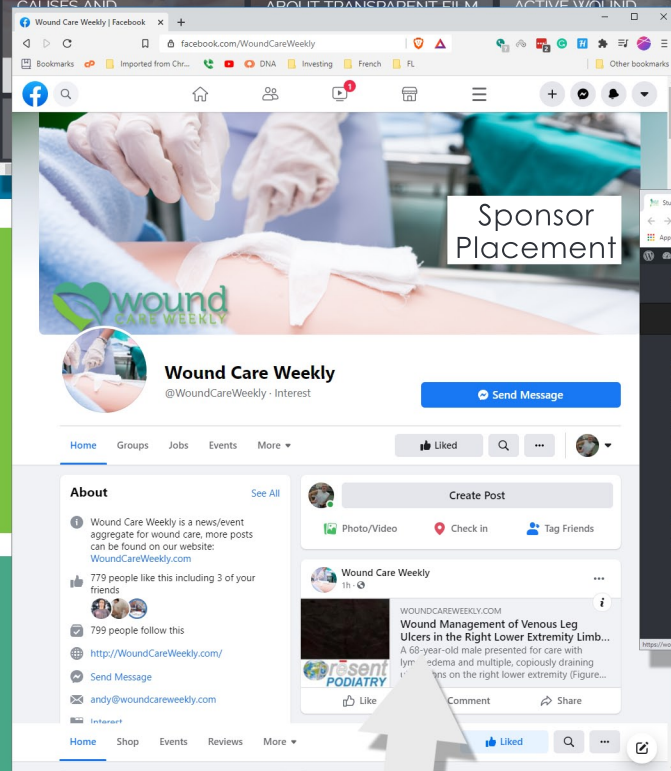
CAUSES AND ABOUT TRANSPARENT FILM ACTIVE WOUND

Wound Care Weekly | Facebook ×

facebook.com/WoundCareWeekly

Bookmarks Imported from Chr... DNA Investing French FL Other bookmarks

1

Sponsor Placement

wound CARE WEEKLY

Wound Care Weekly

@WoundCareWeekly · Interest

Send Message

Home Groups Jobs Events More

Liked

About

See All

Wound Care Weekly is a news/event aggregator for wound care, more posts can be found on our website: WoundCareWeekly.com

779 people like this including 3 of your friends

799 people follow this

http://WoundCareWeekly.com/

Send Message

andy@woundcareweekly.com

Interest

Create Post

Photo/Video Check in Tag Friends

Wound Care Weekly

1h ·

WOUNDCAREWEEKLY.COM

Wound Management of Venous Leg Ulcers in the Right Lower Extremity Limb...

A 68-year-old male presented for care with lym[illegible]edema and multiple, copiously draining u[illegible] ns on the right lower extremity (Figure...

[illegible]resent PODIATRY

Like Comment Share

Home Shop Events Reviews More

Liked

Stu

App

https://wo